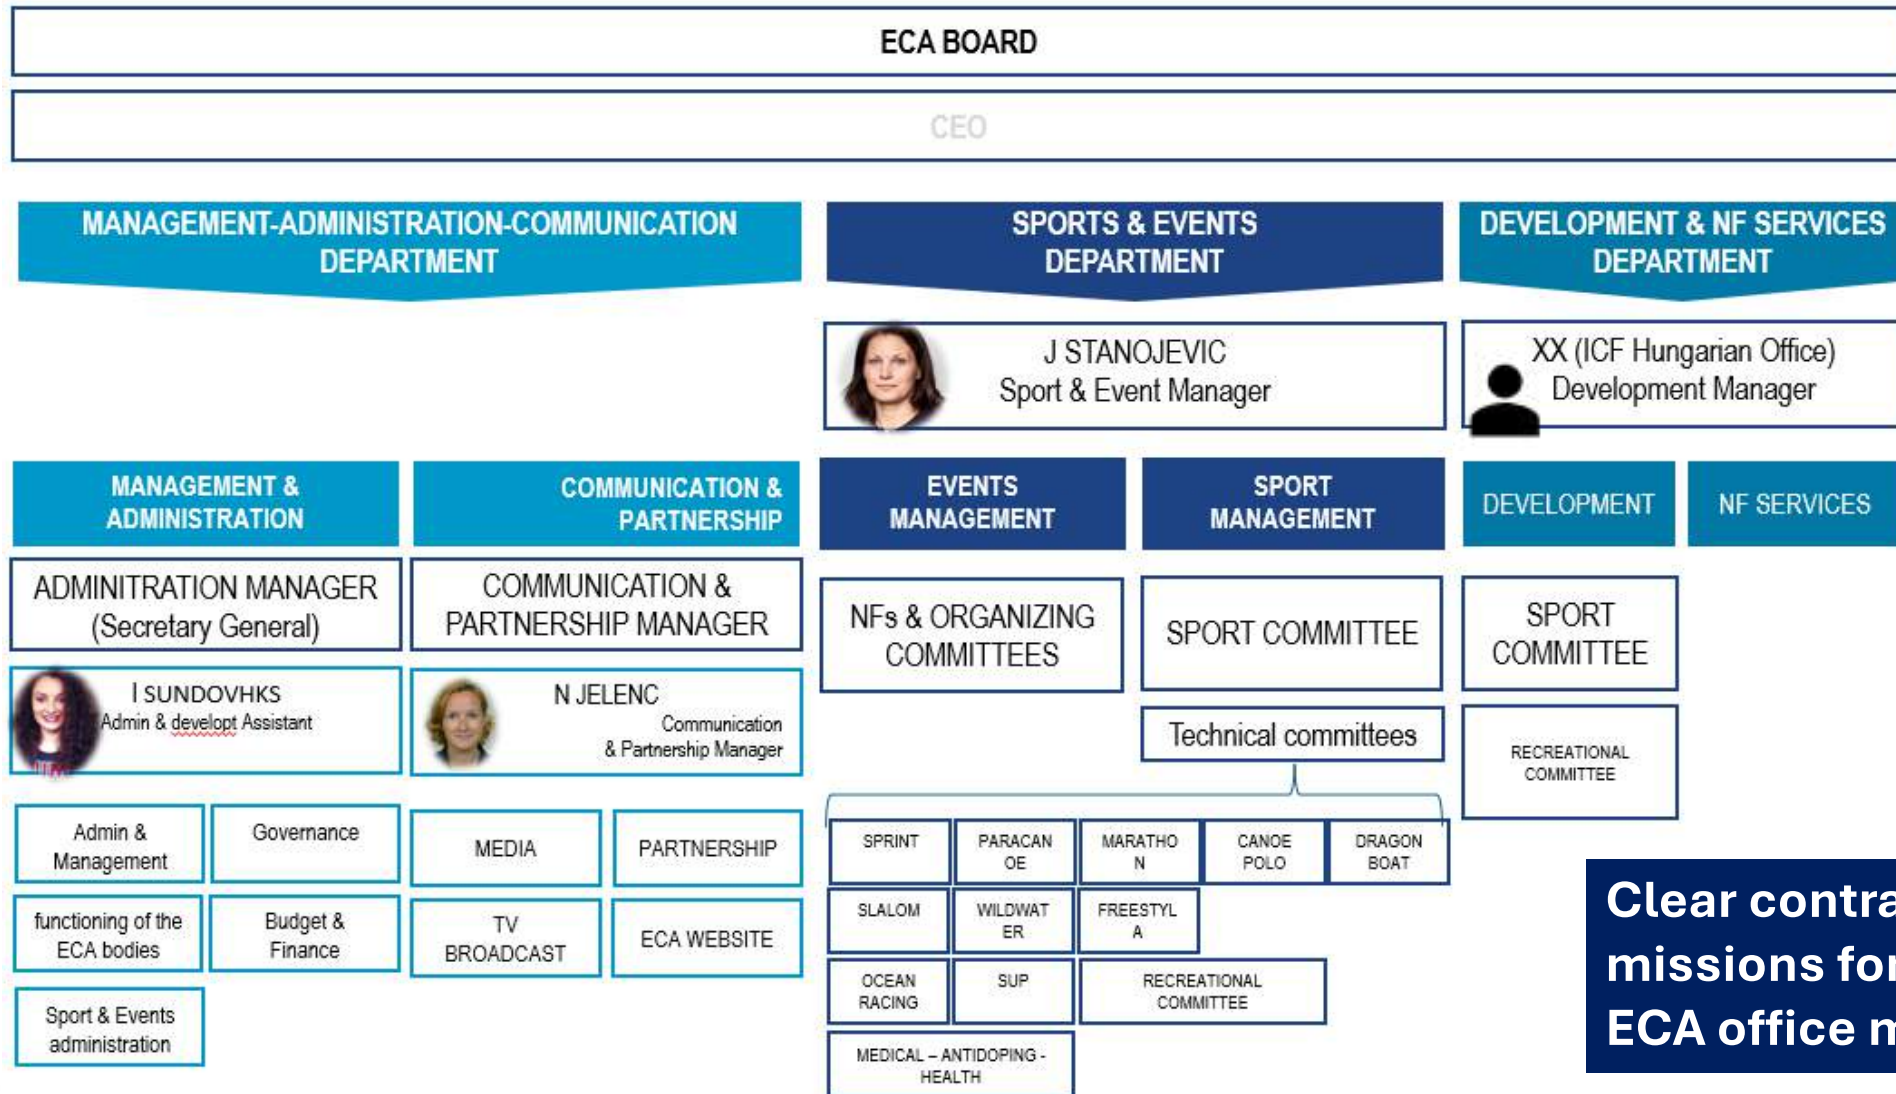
ECA BOARD

CEO

MANAGEMENT-ADMINISTRATION-COMMUNICATION DEPARTMENT

SPORTS & EVENTS DEPARTMENT

DEVELOPMENT & NF SERVICES DEPARTMENT

J STANOJEVIC
Sport & Event Manager

XX (ICF Hungarian Office)
Development Manager

MANAGEMENT & ADMINISTRATION

COMMUNICATION & PARTNERSHIP

EVENTS MANAGEMENT

SPORT MANAGEMENT

DEVELOPMENT

NF SERVICES

ADMINITRATION MANAGER (Secretary General)

COMMUNICATION & PARTNERSHIP MANAGER

NFs & ORGANIZING COMMITTEES

SPORT COMMITTEE

SPORT COMMITTEE

I SUNDOVHKS
Admin & developt Assistant

N JELENC
Communication & Partnership Manager

Technical committees

RECREATIONAL COMMITTEE

Admin & Management

Governance

MEDIA

PARTNERSHIP

SPRINT

PARACAN OE

MARATHO N

CANOE POLO

DRAGON BOAT

functioning of the ECA bodies

Budget & Finance

TV BROADCAST

ECA WEBSITE

SLALOM

WILDWAT ER

FREESTYL A

OCEAN RACING

SUP

RECREATIONAL COMMITTEE

Sport & Events administration

MEDICAL – ANTIDOPING - HEALTH

Clear contra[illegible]
missions fo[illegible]
ECA office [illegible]